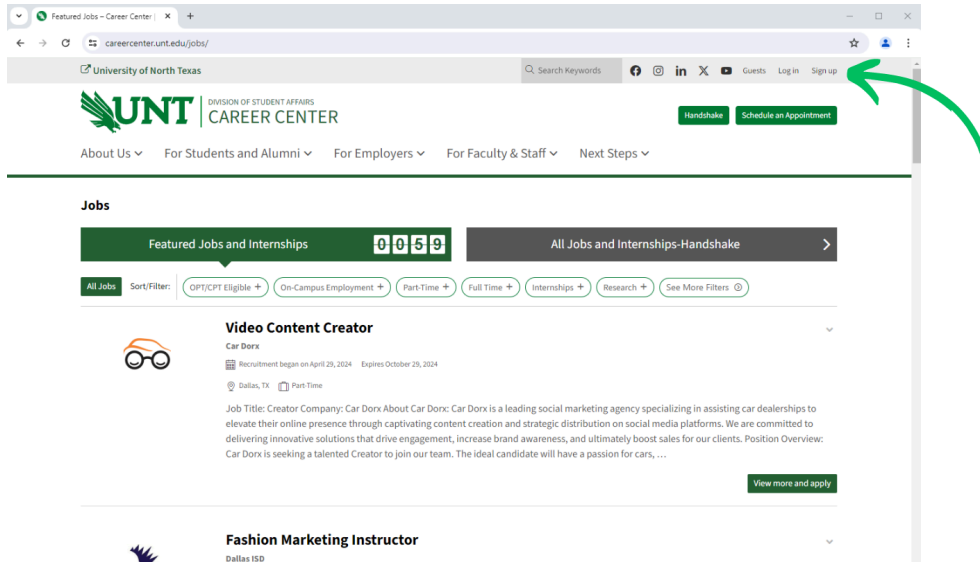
Featured Jobs – Career Center | ×
+
careercenter.unt.edu/jobs/

University of North Texas
Search Keywords
Guests Log in Sign up

UNT DIVISION OF STUDENT AFFAIRS CAREER CENTER
Handshake
Schedule an Appointment

About Us
For Students and Alumni
For Employers
For Faculty & Staff
Next Steps

Jobs

Featured Jobs and Internships 0 0 5 9
All Jobs and Internships-Handshake

All Jobs
Sort/Filter:
OPT/CPT Eligible +
On-Campus Employment +
Part-Time +
Full Time +
Internships +
Research +
See More Filters

Video Content Creator
Car Dorx
Recruitment began on April 29, 2024 Expires October 29, 2024
Dallas, TX Part-Time
Job Title: Creator Company: Car Dorx About Car Dorx: Car Dorx is a leading social marketing agency specializing in assisting car dealerships to elevate their online presence through captivating content creation and strategic distribution on social media platforms. We are committed to delivering innovative solutions that drive engagement, increase brand awareness, and ultimately boost sales for our clients. Position Overview: Car Dorx is seeking a talented Creator to join our team. The ideal candidate will have a passion for cars, …
View more and apply

Fashion Marketing Instructor
Dallas ISD